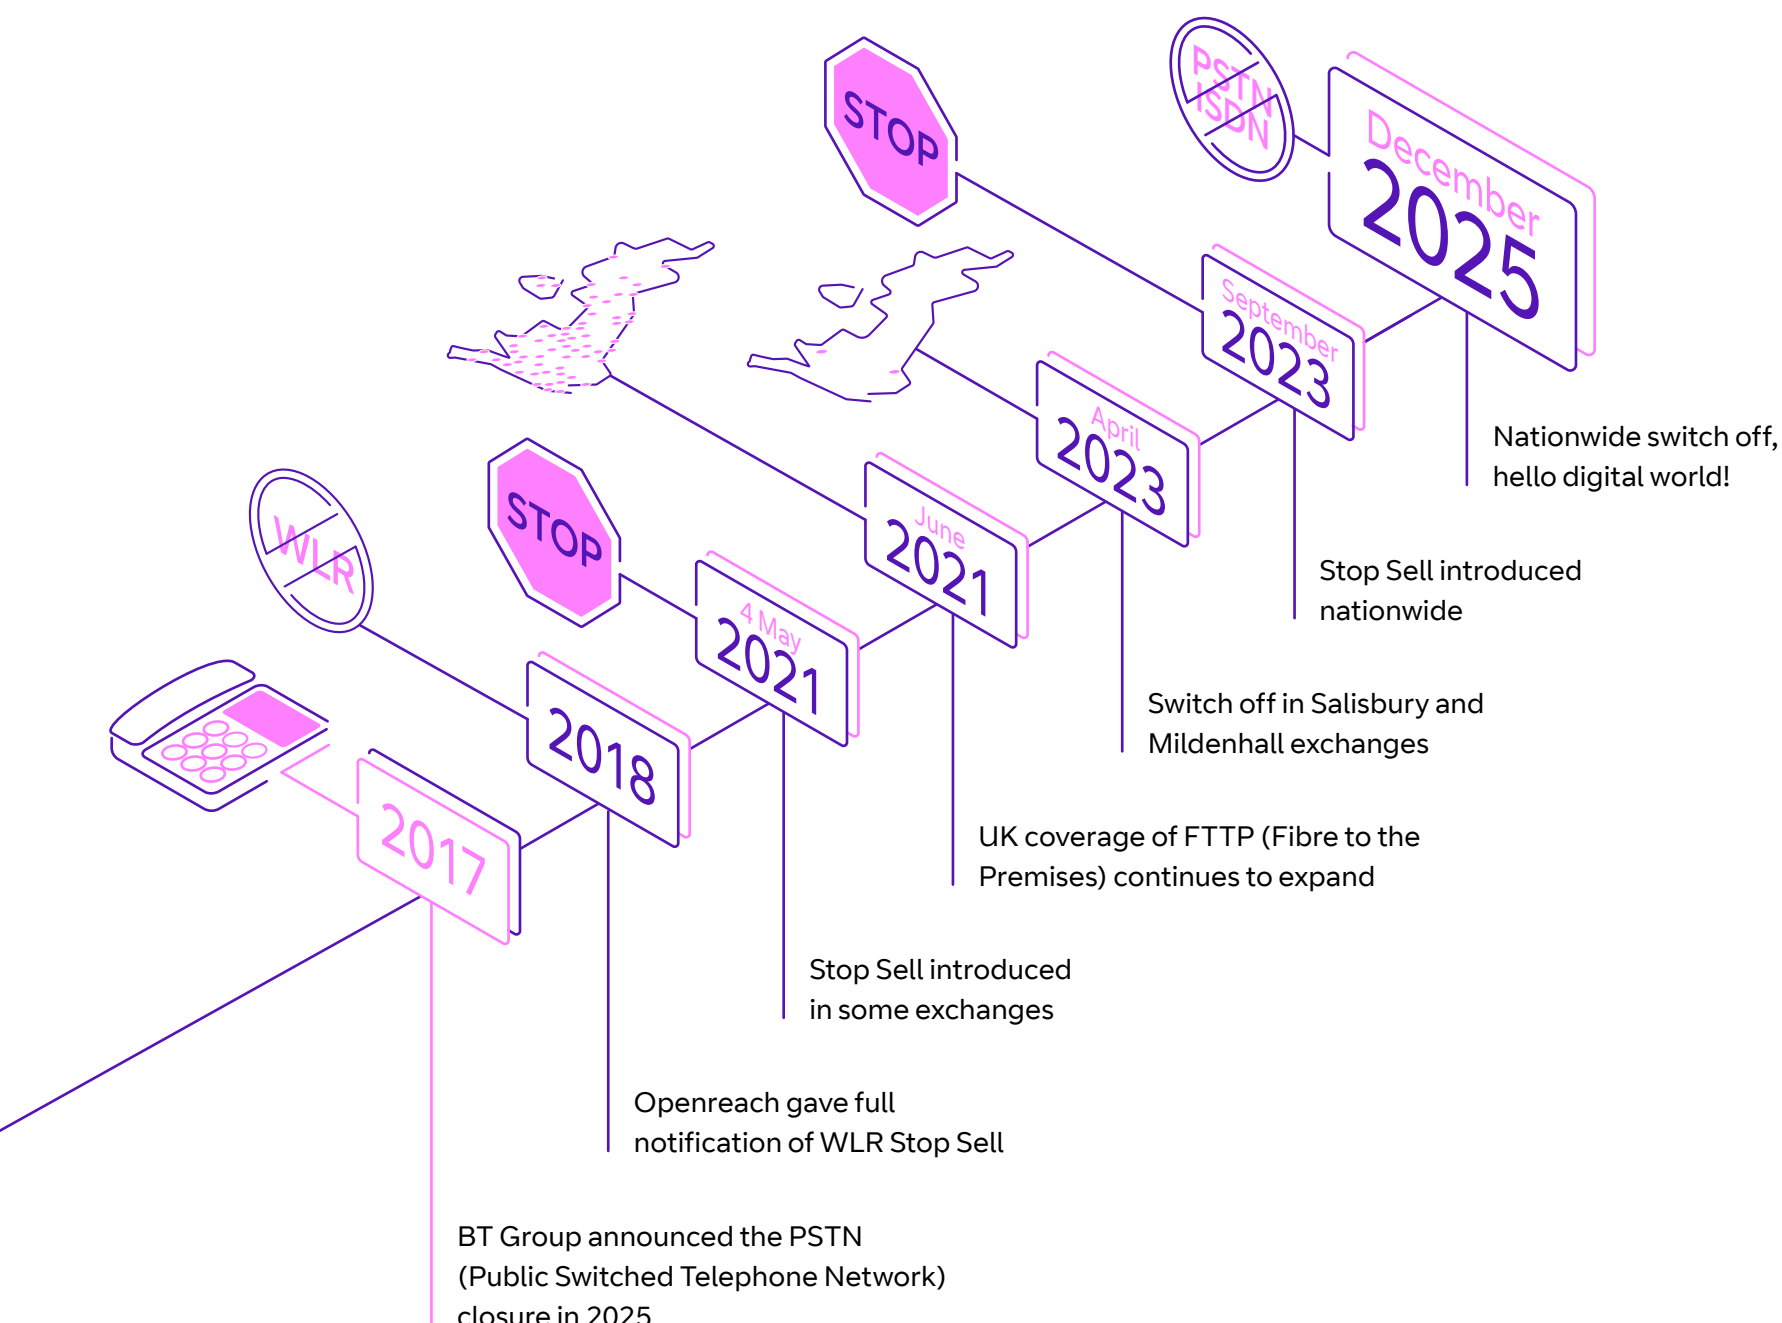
PSTN
ISDN

STOP

December
2025

Nationwide switch off, hello digital world!

September
2023

Stop Sell introduced nationwide

April
2023

Switch off in Salisbury and Mildenhall exchanges

June
2021

UK coverage of FTTP (Fibre to the Premises) continues to expand

STOP

4 May
2021

Stop Sell introduced in some exchanges

WLR

2018

Openreach gave full notification of WLR Stop Sell

2017

BT Group announced the PSTN (Public Switched Telephone Network) closure in 2025